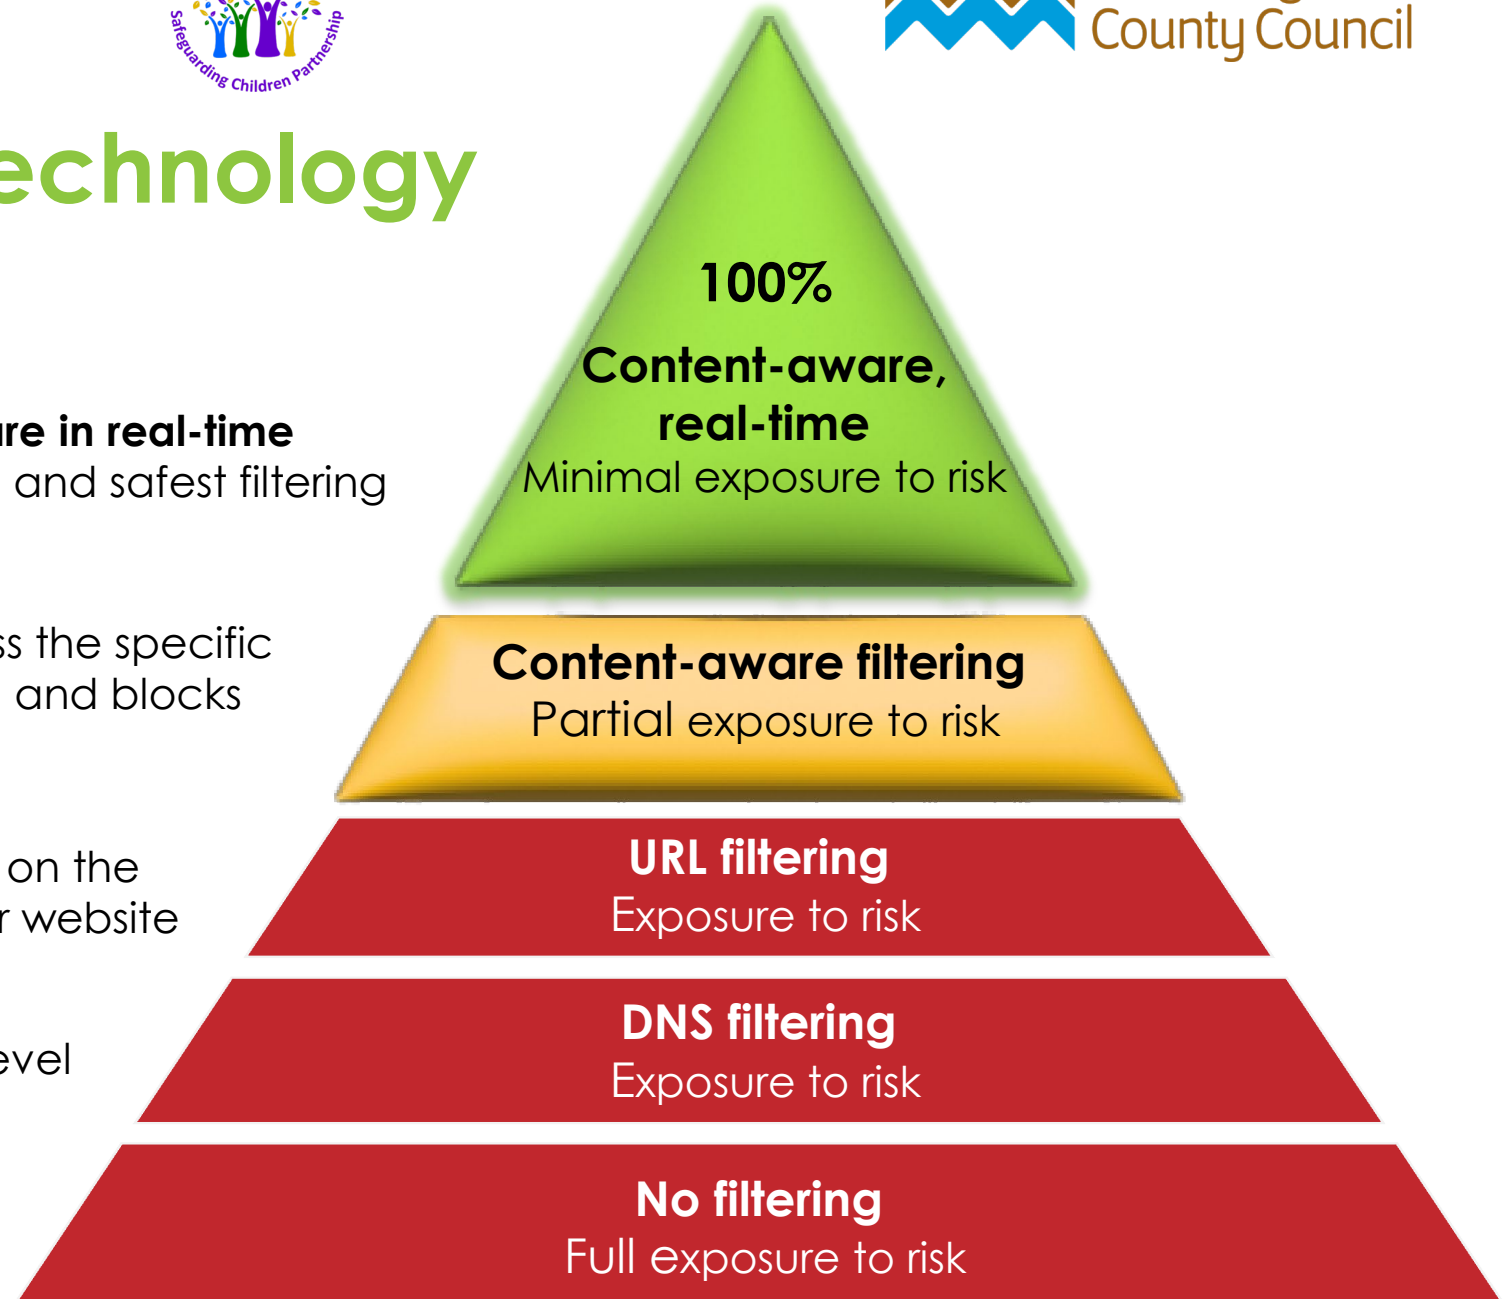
Safeguarding Children Partnership

County Council

echnology

100%

Content-aware, real-time
Minimal exposure to risk

re in real-time
and safest filtering

Content-aware filtering
Partial exposure to risk

s the specific
and blocks

URL filtering
Exposure to risk

on the
r website

DNS filtering
Exposure to risk

evel

No filtering
Full exposure to risk